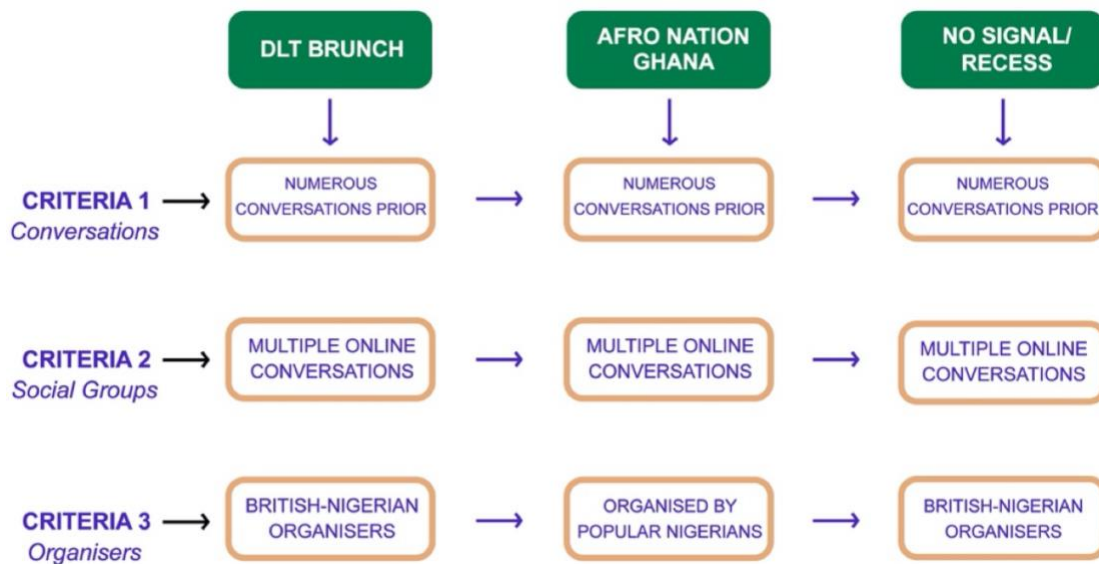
DLT BRUNCH

AFRO NATION GHANA

NO SIGNAL/ RECESS

CRITERIA 1
Conversations

NUMEROUS CONVERSATIONS PRIOR

NUMEROUS CONVERSATIONS PRIOR

NUMEROUS CONVERSATIONS PRIOR

CRITERIA 2
Social Groups

MULTIPLE ONLINE CONVERSATIONS

MULTIPLE ONLINE CONVERSATIONS

MULTIPLE ONLINE CONVERSATIONS

CRITERIA 3
Organisers

BRITISH-NIGERIAN ORGANISERS

ORGANISED BY POPULAR NIGERIANS

BRITISH-NIGERIAN ORGANISERS